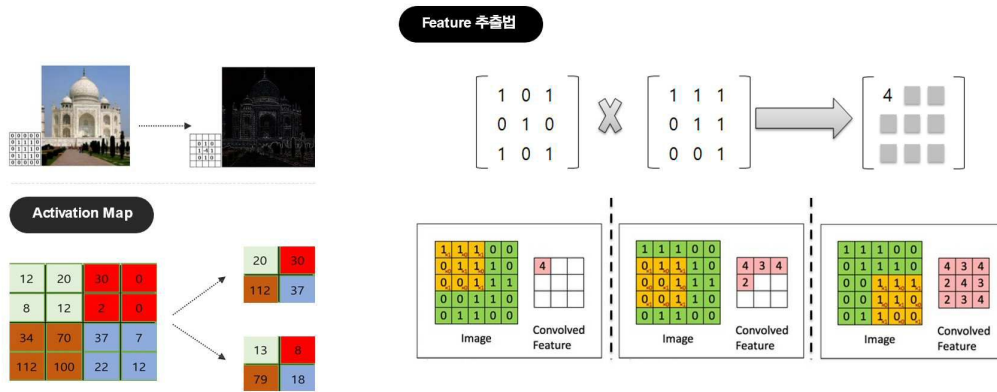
Feature 추출법

$\begin{bmatrix} 1 & 0 & 1 \\ 0 & 1 & 0 \\ 1 & 0 & 1 \end{bmatrix}$ X $\begin{bmatrix} 1 & 1 & 1 \\ 0 & 1 & 1 \\ 0 & 0 & 1 \end{bmatrix}$ 4

Activation Map

| 12 | 20 | 30 | 0 |
|---|---|---|---|
| 8 | 12 | 2 | 0 |
| 34 | 70 | 37 | 7 |
| 112 | 100 | 22 | 12 |

| 20 | 30 |
|---|---|
| 112 | 37 |

| 13 | 8 |
|---|---|
| 79 | 18 |

| 1 | 1 | 1 | 0 | 0 |
|---|---|---|---|---|
| 0 | 1 | 1 | 1 | 0 |
| 0 | 0 | 1 | 1 | 1 |
| 0 | 0 | 1 | 1 | 0 |
| 0 | 1 | 1 | 0 | 0 |

Image

| 4 | | |
|---|---|---|
| | | |
| | | |

Convolved Feature

| 1 | 1 | 1 | 0 | 0 |
|---|---|---|---|---|
| 0 | 1 | 1 | 1 | 0 |
| 0 | 0 | 1 | 1 | 1 |
| 0 | 0 | 1 | 1 | 0 |
| 0 | 1 | 1 | 0 | 0 |

Image

| 4 | 3 | 4 |
|---|---|---|
| 2 | | |
| | | |

Convolved Feature

| 1 | 1 | 1 | 0 | 0 |
|---|---|---|---|---|
| 0 | 1 | 1 | 1 | 0 |
| 0 | 0 | 1 | 1 | 1 |
| 0 | 0 | 1 | 1 | 0 |
| 0 | 1 | 1 | 0 | 0 |

Image

| 4 | 3 | 4 |
|---|---|---|
| 2 | 4 | 3 |
| 2 | 3 | 4 |

Convolved Feature